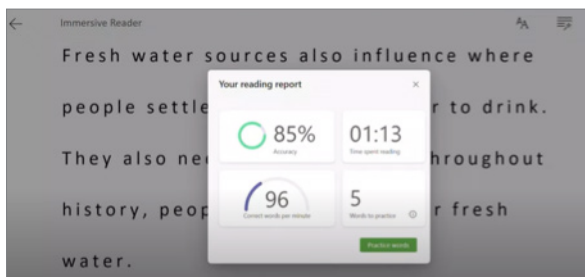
Immersive Reader

Fresh water sources also influence where people settle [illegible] r to drink. They also ne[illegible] hroughout history, peop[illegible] r fresh water.

Your reading report
×
85%
Accuracy
01:13
Time spent reading
96
Correct words per minute
5
Words to practice
Practice words